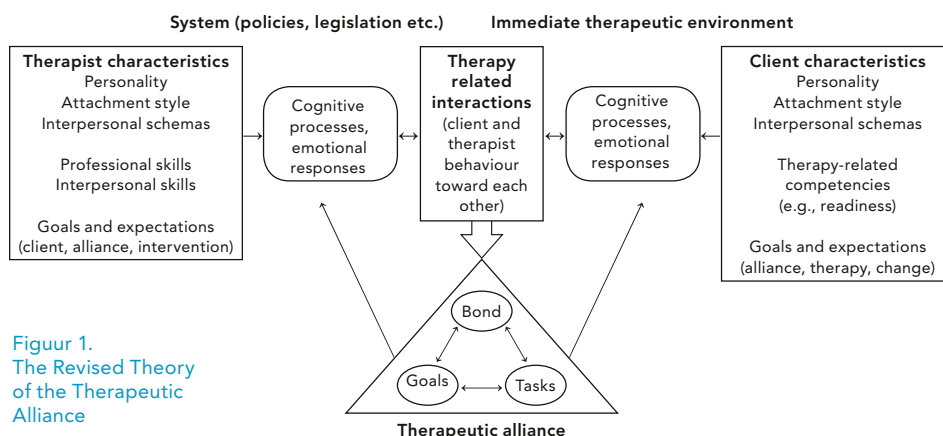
System (policies, legislation etc.)

Immediate therapeutic environment

Therapist characteristics
Personality
Attachment style
Interpersonal schemas

Professional skills
Interpersonal skills

Goals and expectations
(client, alliance, intervention)

Cognitive processes, emotional responses

Therapy related interactions
(client and therapist behaviour toward each other)

Cognitive processes, emotional responses

Client characteristics
Personality
Attachment style
Interpersonal schemas

Therapy-related competencies
(e.g., readiness)

Goals and expectations
(alliance, therapy, change)

Bond

Goals

Tasks

Therapeutic alliance

Figuur 1.
The Revised Theory of the Therapeutic Alliance